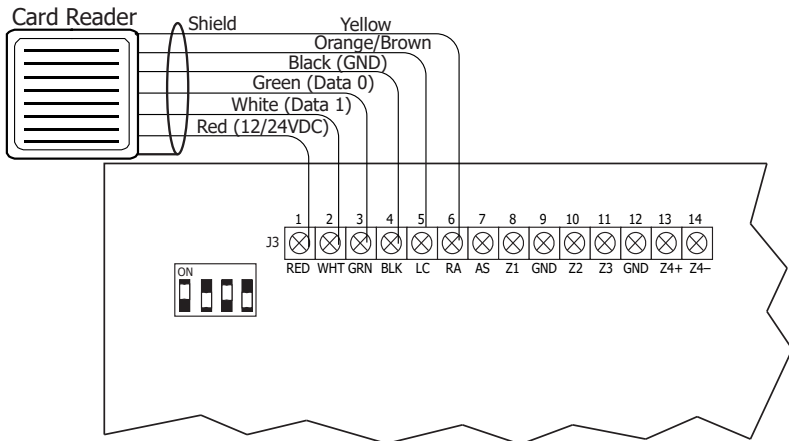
Card Reader
Shield
Yellow
Orange/Brown
Black (GND)
Green (Data 0)
White (Data 1)
Red (12/24VDC)

J3

| 1 | 2 | 3 | 4 | 5 | 6 | 7 | 8 | 9 | 10 | 11 | 12 | 13 | 14 |
|---|---|---|---|---|---|---|---|---|---|---|---|---|---|
| RED | WHT | GRN | BLK | LC | RA | AS | Z1 | GND | Z2 | Z3 | GND | Z4+ | Z4– |

ON